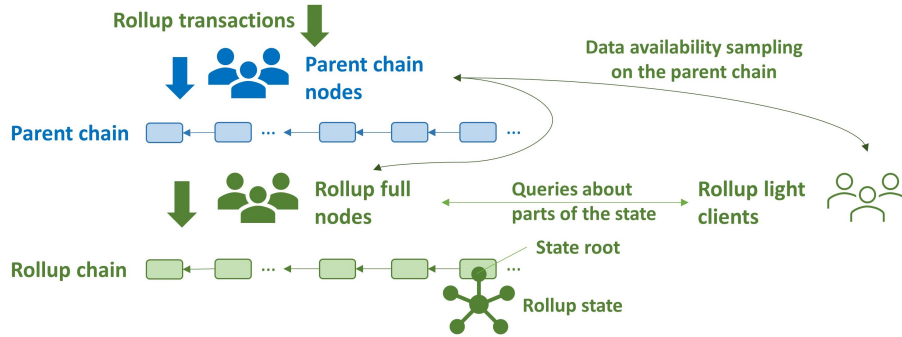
Rollup transactions

Parent chain nodes

Data availability sampling on the parent chain

Parent chain

...

...

Rollup full nodes

Queries about parts of the state

Rollup light clients

State root

Rollup chain

...

...

Rollup state